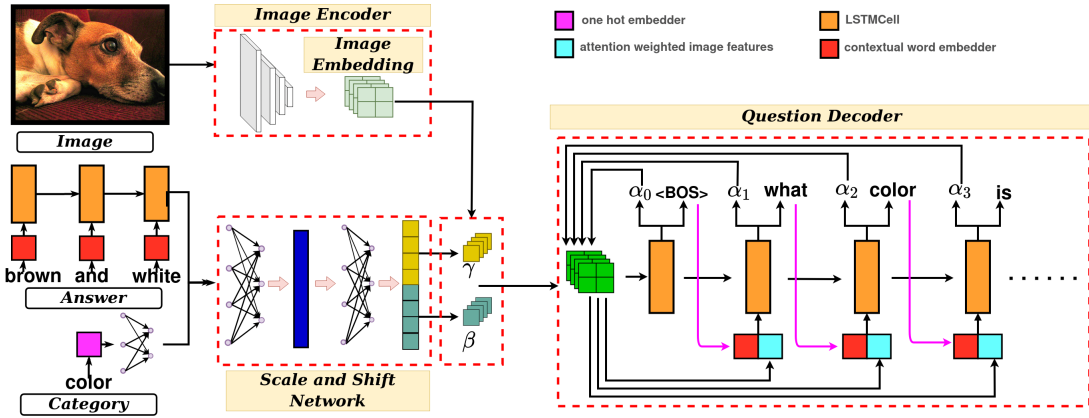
Image Encoder

Image Embedding

one hot embedder

attention weighted image features

LSTMCell

contextual word embedder

Question Decoder

Image

brown and white

Answer

color

Category

$\gamma$

$\beta$

Scale and Shift Network

$\alpha_0$ <BOS> $\alpha_1$ what $\alpha_2$ color $\alpha_3$ is

. . . . . .